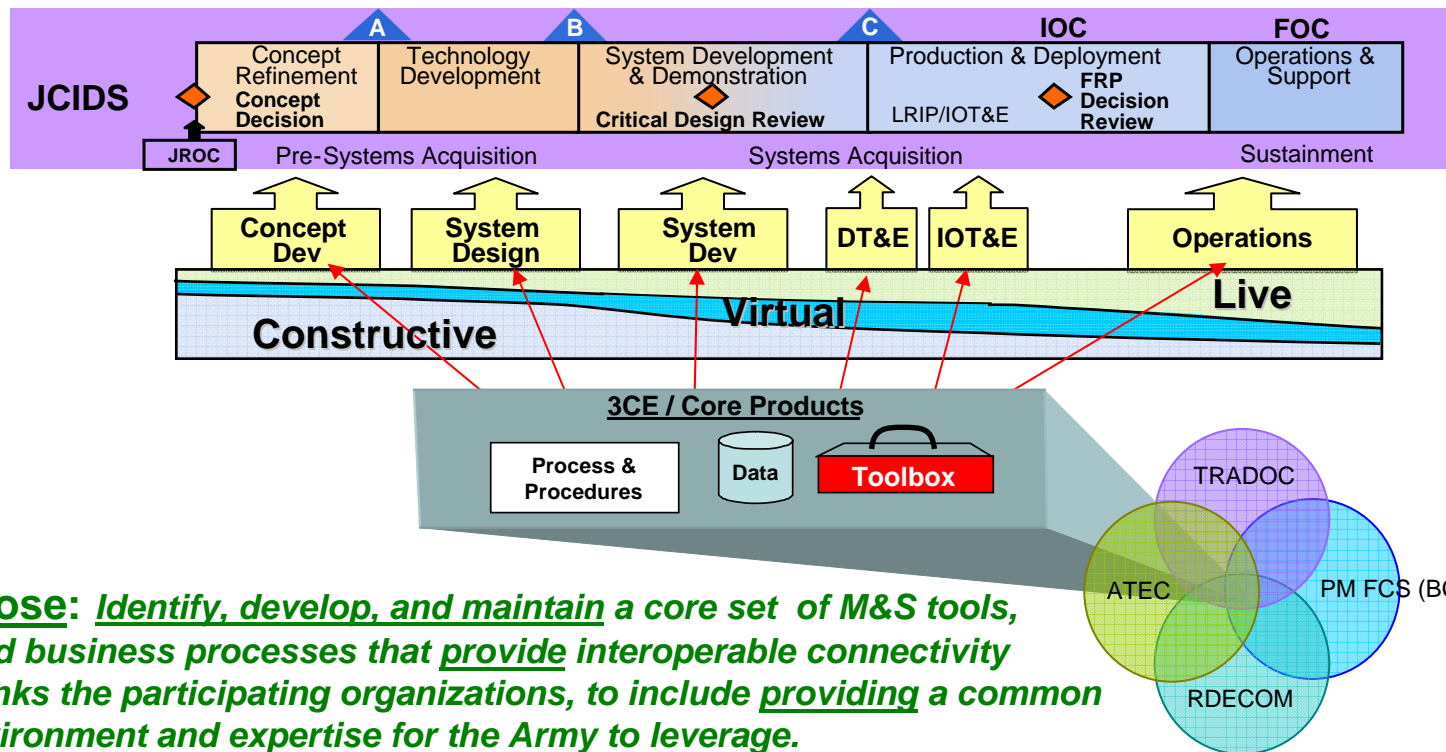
A B C IOC FOC

JCIDS

Concept Refinement
Concept Decision

Technology Development

System Development & Demonstration
Critical Design Review

Production & Deployment
LRIP/IOT&E
FRP Decision Review

Operations & Support

JROC

Pre-Systems Acquisition

Systems Acquisition

Sustainment

Concept Dev

System Design

System Dev

DT&E

IOT&E

Operations

Live

Virtual

Constructive

3CE / Core Products

Process & Procedures

Data

Toolbox

TRADOC

ATEC

PM FCS (BC

RDECOM

ose: Identify, develop, and maintain a core set of M&S tools, d business processes that provide interoperable connectivity nks the participating organizations, to include providing a common ironment and expertise for the Army to leverage.